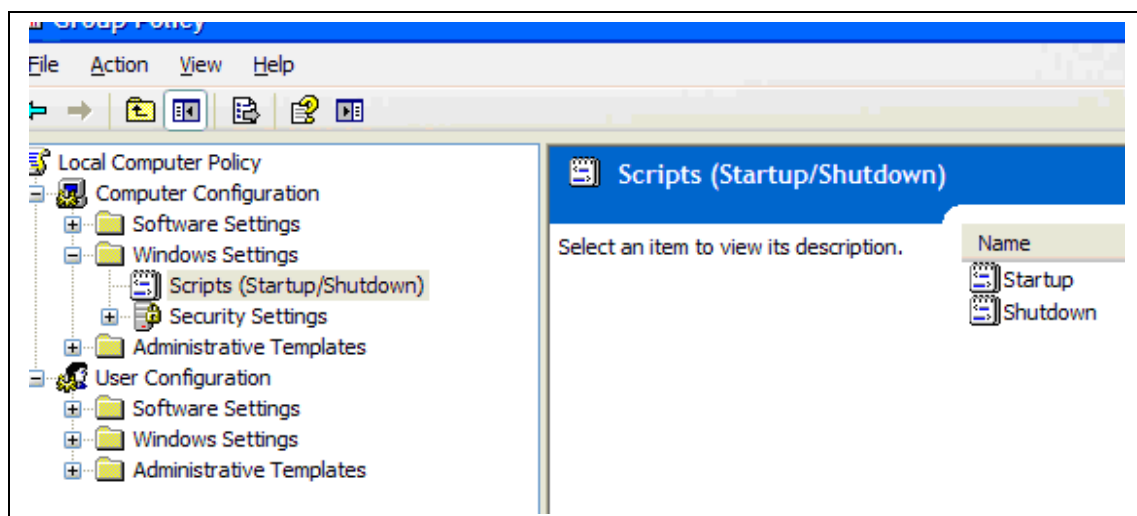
Group Policy

File Action View Help

Local Computer Policy
Computer Configuration
Software Settings
Windows Settings
Scripts (Startup/Shutdown)
Security Settings
Administrative Templates
User Configuration
Software Settings
Windows Settings
Administrative Templates

Scripts (Startup/Shutdown)

Select an item to view its description.

Name
Startup
Shutdown